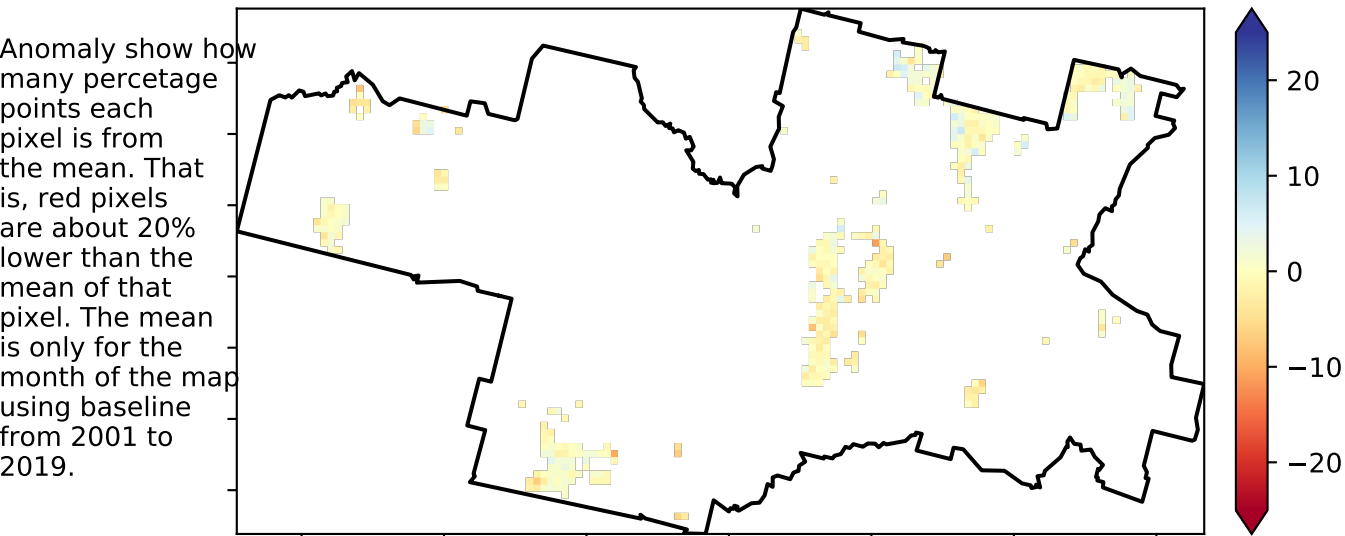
Anomaly show how many percetage points each pixel is from the mean. That is, red pixels are about 20% lower than the mean of that pixel. The mean is only for the month of the map using baseline from 2001 to 2019.

20
10
0
−10
−20